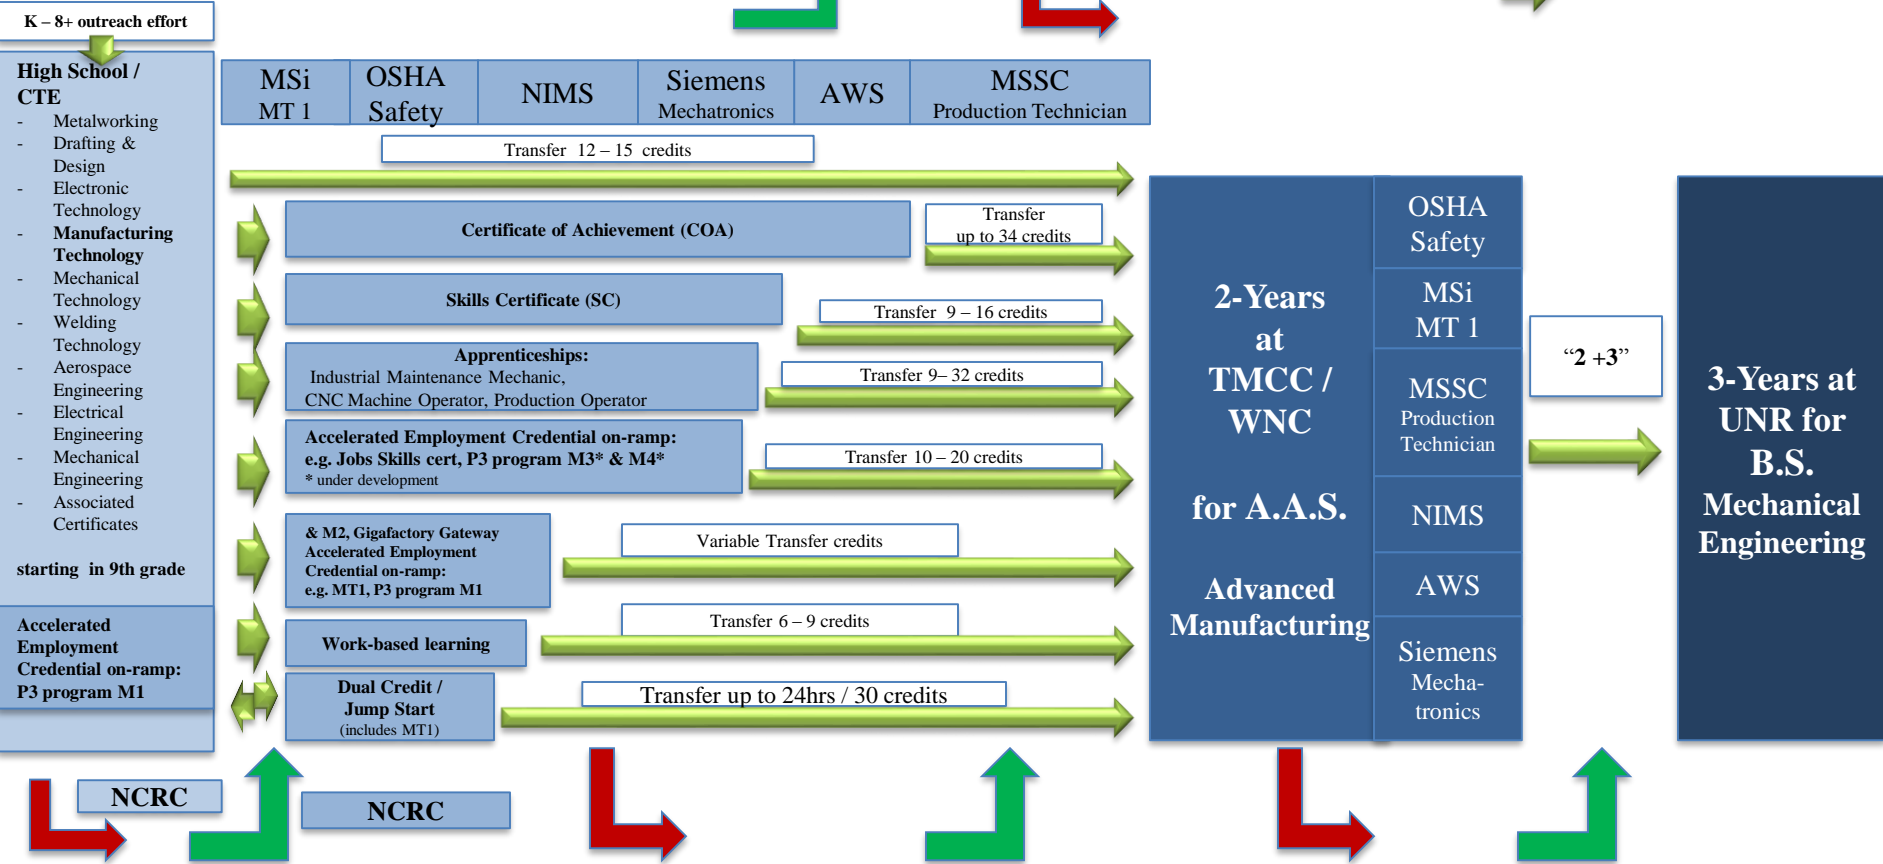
K – 8+ outreach effort

High School / CTE
- Metalworking
- Drafting & Design
- Electronic Technology
- Manufacturing Technology
- Mechanical Technology
- Welding Technology
- Aerospace Engineering
- Electrical Engineering
- Mechanical Engineering
- Associated Certificates

starting in 9th grade

Accelerated Employment Credential on-ramp: P3 program M1

| MSi MT 1 | OSHA Safety | NIMS | Siemens Mechatronics | AWS | MSSC Production Technician |
|---|---|---|---|---|---|

Transfer 12 – 15 credits

Certificate of Achievement (COA)

Transfer up to 34 credits

Skills Certificate (SC)

Transfer 9 – 16 credits

Apprenticeships:
Industrial Maintenance Mechanic, CNC Machine Operator, Production Operator

Transfer 9– 32 credits

Accelerated Employment Credential on-ramp:
e.g. Jobs Skills cert, P3 program M3* & M4*
* under development

Transfer 10 – 20 credits

& M2, Gigafactory Gateway Accelerated Employment Credential on-ramp:
e.g. MT1, P3 program M1

Variable Transfer credits

Work-based learning

Transfer 6 – 9 credits

Dual Credit / Jump Start
(includes MT1)

Transfer up to 24hrs / 30 credits

2-Years at TMCC / WNC

for A.A.S.

Advanced Manufacturing

OSHA Safety

MSi MT 1

MSSC Production Technician

NIMS

AWS

Siemens Mecha-tronics

“2 +3”

3-Years at UNR for B.S. Mechanical Engineering

NCRC

NCRC